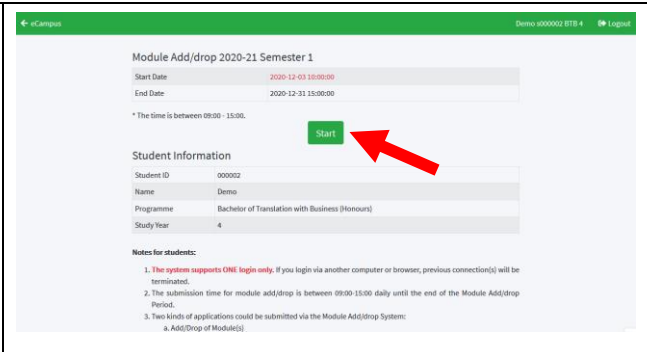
← eCampus

Demo s000002 BTB 4 Logout

Module Add/drop 2020-21 Semester 1

| Start Date | 2020-12-03 10:00:00 |
|---|---|
| End Date | 2020-12-31 15:00:00 |

* The time is between 09:00 - 15:00.

Start

Student Information

| Student ID | 000002 |
|---|---|
| Name | Demo |
| Programme | Bachelor of Translation with Business (Honours) |
| Study Year | 4 |

Notes for students:

1. The system supports ONE login only. If you login via another computer or browser, previous connection(s) will be terminated.
2. The submission time for module add/drop is between 09:00-15:00 daily until the end of the Module Add/drop Period.
3. Two kinds of applications could be submitted via the Module Add/drop System:
a. Add/Drop of Module(s)